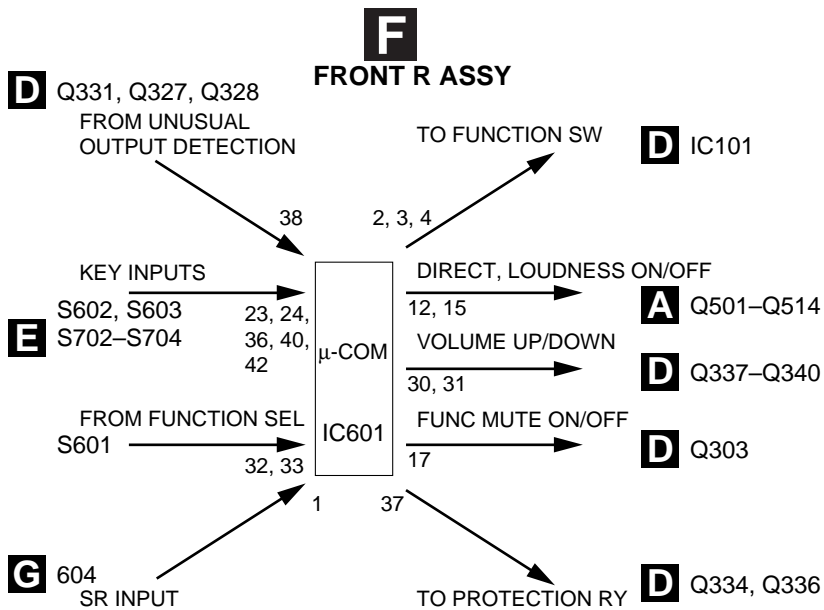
F
FRONT R ASSY

D Q331, Q327, Q328
FROM UNUSUAL OUTPUT DETECTION

TO FUNCTION SW

D IC101

38

2, 3, 4

KEY INPUTS
S602, S603
E S702–S704

23, 24, 36, 40, 42

μ-COM

IC601

DIRECT, LOUDNESS ON/OFF
12, 15

A Q501–Q514

VOLUME UP/DOWN
30, 31

D Q337–Q340

FROM FUNCTION SEL
S601

32, 33

FUNC MUTE ON/OFF
17

D Q303

1

37

G 604
SR INPUT

TO PROTECTION RY

D Q334, Q336